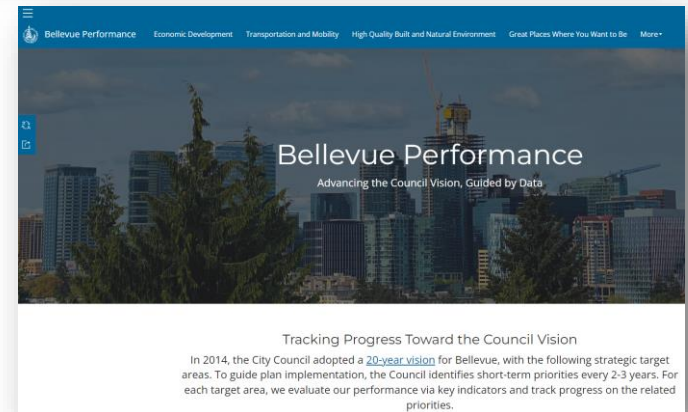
Bellevue Performance Economic Development Transportation and Mobility High Quality Built and Natural Environment Great Places Where You Want to Be More

Bellevue Performance

Advancing the Council Vision, Guided by Data

Tracking Progress Toward the Council Vision

In 2014, the City Council adopted a 20-year vision for Bellevue, with the following strategic target areas. To guide plan implementation, the Council identifies short-term priorities every 2-3 years. For each target area, we evaluate our performance via key indicators and track progress on the related priorities.